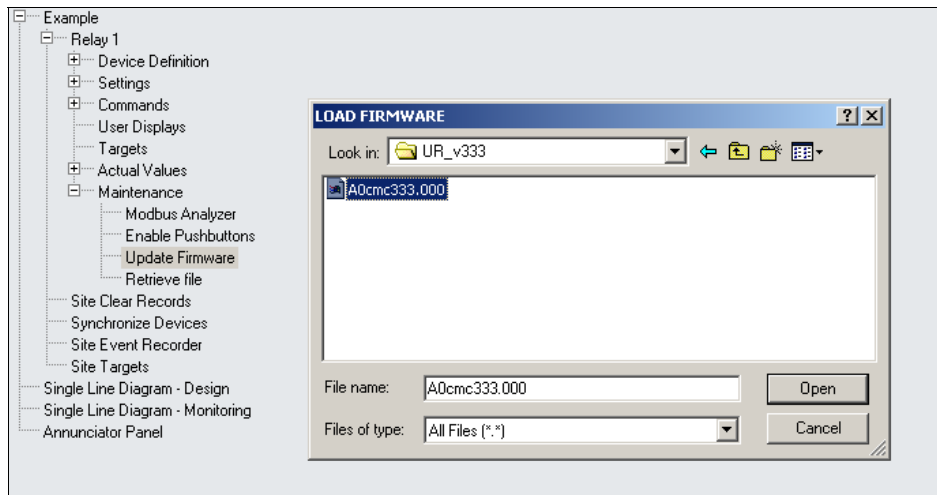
Example
Relay 1
Device Definition
Settings
Commands
User Displays
Targets
Actual Values
Maintenance
Modbus Analyzer
Enable Pushbuttons
Update Firmware
Retrieve file
Site Clear Records
Synchronize Devices
Site Event Recorder
Site Targets
Single Line Diagram - Design
Single Line Diagram - Monitoring
Annunciator Panel

LOAD FIRMWARE
?
X
Look in: UR_v333
A0cmc333.000
File name: A0cmc333.000
Open
Files of type: All Files (*.*)
Cancel